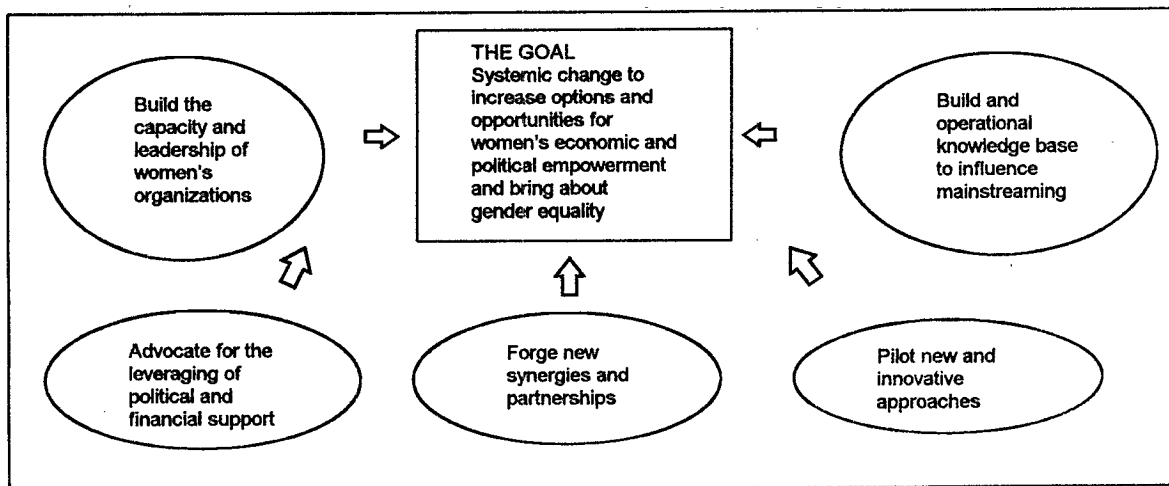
Build the capacity and leadership of women's organizations

THE GOAL
Systemic change to increase options and opportunities for women's economic and political empowerment and bring about gender equality

Build and operational knowledge base to influence mainstreaming

Advocate for the leveraging of political and financial support

Forge new synergies and partnerships

Pilot new and innovative approaches